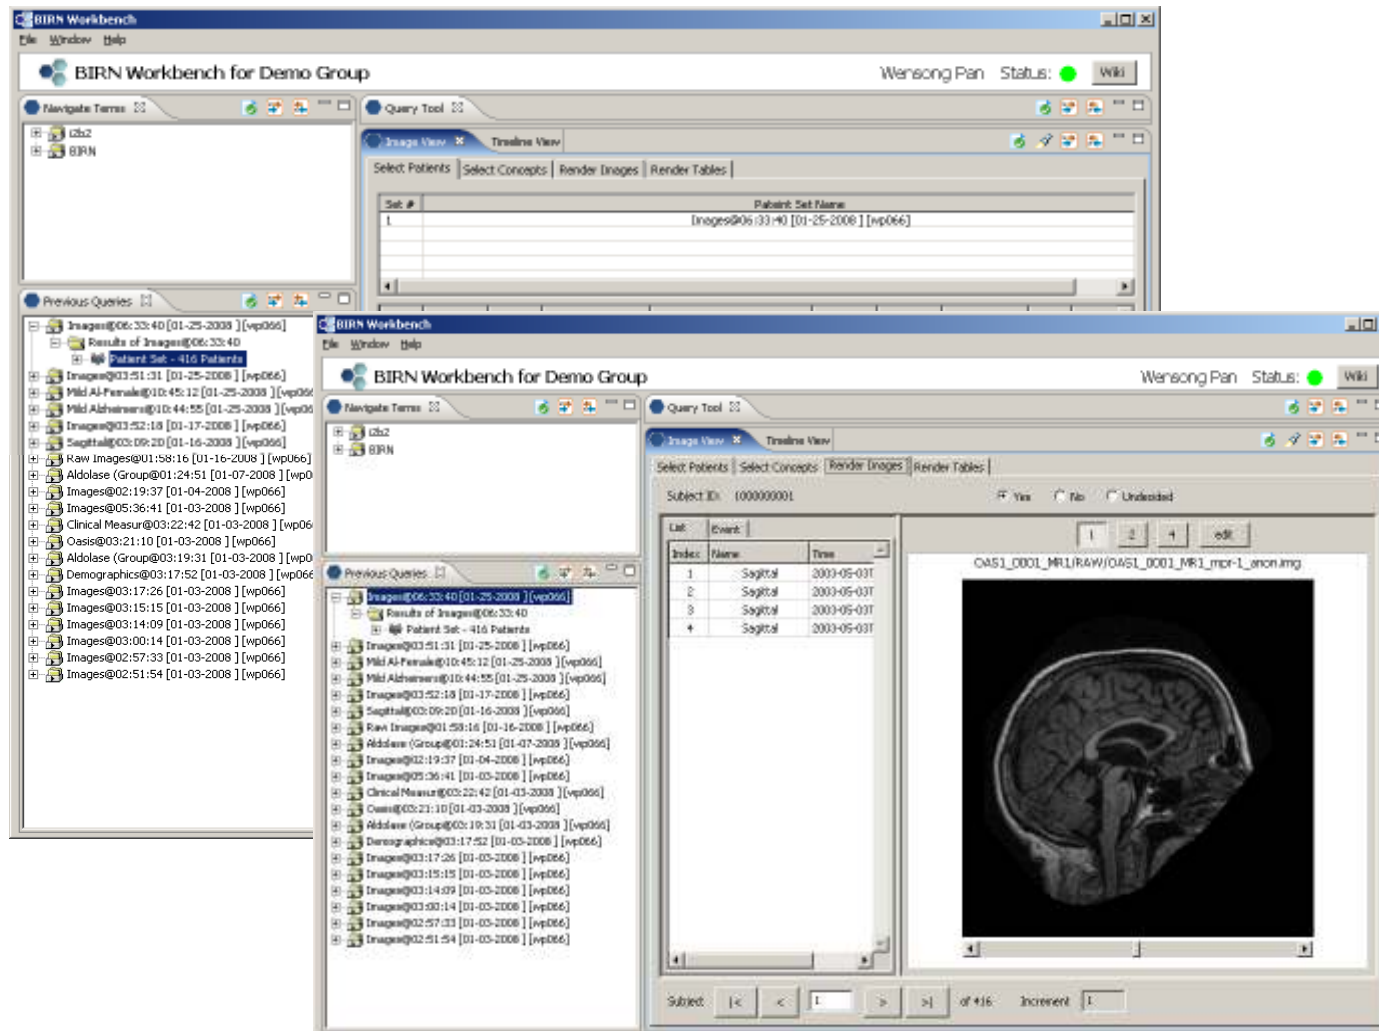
BIRN Workbench

File Window Help

BIRN Workbench for Demo Group

Wensong Pan Status: Wiki

Navigate Terms

i2b2
BIRN

Query Tool

Image View Timeline View

Select Patients | Select Concepts | Render Images | Render Tables

| Set # | Patient Set Name |
|---|---|
| 1 | Images@06:33:40 [01-25-2008 ] [wp066] |

Previous Queries

Images@06:33:40 [01-25-2008 ] [wp066]
Results of Images@06:33:40
Patient Set - 416 Patients
Images@03:51:31 [01-25-2008 ] [wp066]
Mild Al-Female@10:45:12 [01-25-2008 ] [wp066
Mild Alzheimers@10:44:55 [01-25-2008 ] [wp06
Images@03:52:18 [01-17-2008 ] [wp066]
Sagittal@03:09:20 [01-16-2008 ] [wp066]
Raw Images@01:58:16 [01-16-2008 ] [wp066]
Aldolase (Group@01:24:51 [01-07-2008 ] [wp0
Images@02:19:37 [01-04-2008 ] [wp066]
Images@05:36:41 [01-03-2008 ] [wp066]
Clinical Measur@03:22:42 [01-03-2008 ] [wp06
Oasis@03:21:10 [01-03-2008 ] [wp066]
Aldolase (Group@03:19:31 [01-03-2008 ] [wp0
Demographics@03:17:52 [01-03-2008 ] [wp066
Images@03:17:26 [01-03-2008 ] [wp066]
Images@03:15:15 [01-03-2008 ] [wp066]
Images@03:14:09 [01-03-2008 ] [wp066]
Images@03:00:14 [01-03-2008 ] [wp066]
Images@02:57:33 [01-03-2008 ] [wp066]
Images@02:51:54 [01-03-2008 ] [wp066]

BIRN Workbench

File Window Help

BIRN Workbench for Demo Group

Wensong Pan Status: Wiki

Navigate Terms

i2b2
BIRN

Query Tool

Image View Timeline View

Select Patients | Select Concepts | Render Images | Render Tables

Subject ID: 000000001 Yes No Undecided

List Event

| Index | Name | Time |
|---|---|---|
| 1 | Sagittal | 2003-05-03T |
| 2 | Sagittal | 2003-05-03T |
| 3 | Sagittal | 2003-05-03T |
| 4 | Sagittal | 2003-05-03T |

1 2 4 edit

OAS1_0001_MR1/RAW/OAS1_0001_MR1_mpr-1_anon.img

Previous Queries

Images@06:33:40 [01-25-2008 ] [wp066]
Results of Images@06:33:40
Patient Set - 416 Patients
Images@03:51:31 [01-25-2008 ] [wp066]
Mild Al-Female@10:45:12 [01-25-2008 ] [wp066]
Mild Alzheimers@10:44:55 [01-25-2008 ] [wp066]
Images@03:52:18 [01-17-2008 ] [wp066]
Sagittal@03:09:20 [01-16-2008 ] [wp066]
Raw Images@01:58:16 [01-16-2008 ] [wp066]
Aldolase (Group@01:24:51 [01-07-2008 ] [wp066]
Images@02:19:37 [01-04-2008 ] [wp066]
Images@05:36:41 [01-03-2008 ] [wp066]
Clinical Measur@03:22:42 [01-03-2008 ] [wp066]
Oasis@03:21:10 [01-03-2008 ] [wp066]
Aldolase (Group@03:19:31 [01-03-2008 ] [wp066]
Demographics@03:17:52 [01-03-2008 ] [wp066]
Images@03:17:26 [01-03-2008 ] [wp066]
Images@03:15:15 [01-03-2008 ] [wp066]
Images@03:14:09 [01-03-2008 ] [wp066]
Images@03:00:14 [01-03-2008 ] [wp066]
Images@02:57:33 [01-03-2008 ] [wp066]
Images@02:51:54 [01-03-2008 ] [wp066]

Subject |< < 1 > >| of 416 Increment 1